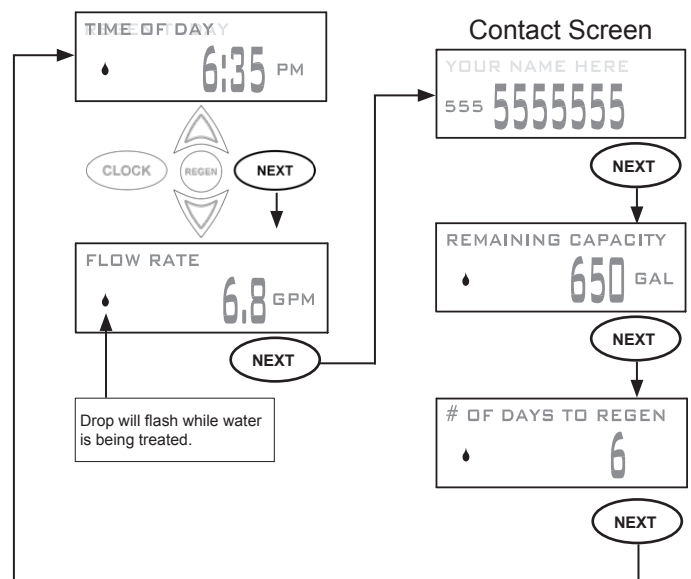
TIME OF DAY

6:35 PM

CLOCK

REGEN

NEXT

FLOW RATE

6.8 GPM

NEXT

Drop will flash while water is being treated.

Contact Screen

YOUR NAME HERE

555 5555555

NEXT

REMAINING CAPACITY

650 GAL

NEXT

# OF DAYS TO REGEN

6

NEXT